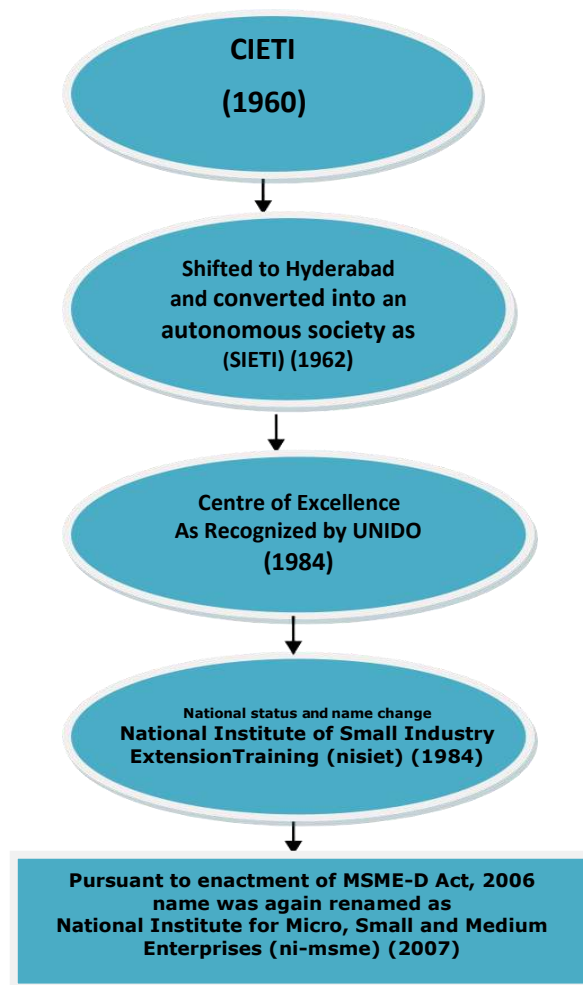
CIETI

(1960)

Shifted to Hyderabad and converted into an autonomous society as (SIETI) (1962)

Centre of Excellence As Recognized by UNIDO (1984)

National status and name change
National Institute of Small Industry ExtensionTraining (nisiet) (1984)

Pursuant to enactment of MSME-D Act, 2006 name was again renamed as National Institute for Micro, Small and Medium Enterprises (ni-msme) (2007)